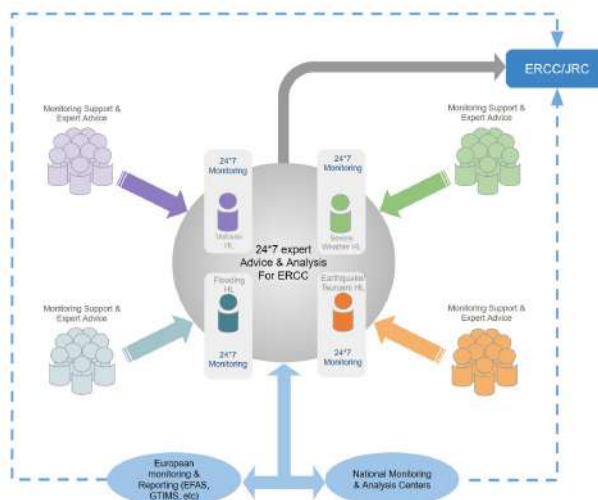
ERCC/JRC

Monitoring Support & Expert Advice

Monitoring Support & Expert Advice

24*7 Monitoring

Volcano HL

24*7 Monitoring

Severe Weather HL

24*7 expert Advice & Analysis For ERCC

Flooding HL

Earthquake Tsunami HL

24*7 Monitoring

24*7 Monitoring

Monitoring Support & Expert Advice

Monitoring Support & Expert Advice

European monitoring & Reporting (EFAS, GTIMS, etc)

National Monitoring & Analysis Centers